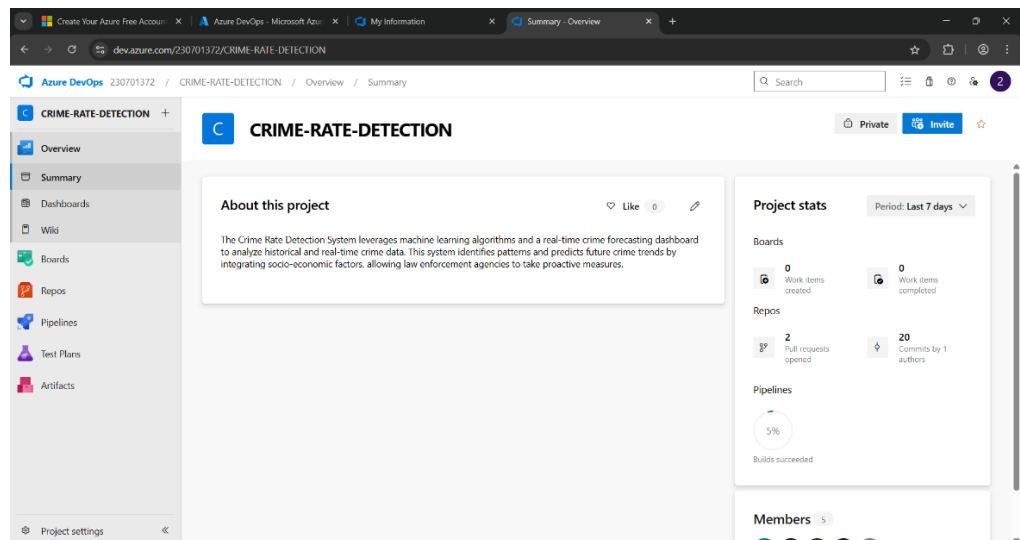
Create Your Azure Free Account ×
Azure DevOps - Microsoft Azur ×
My Information ×
Summary - Overview ×
+

dev.azure.com/230701372/CRIME-RATE-DETECTION

Azure DevOps 230701372 / CRIME-RATE-DETECTION / Overview / Summary

Search

2

C CRIME-RATE-DETECTION +

Overview
Summary
Dashboards
Wiki
Boards
Repos
Pipelines
Test Plans
Artifacts

Project settings «

C CRIME-RATE-DETECTION

Private Invite

About this project

Like 0

The Crime Rate Detection System leverages machine learning algorithms and a real-time crime forecasting dashboard to analyze historical and real-time crime data. This system identifies patterns and predicts future crime trends by integrating socio-economic factors, allowing law enforcement agencies to take proactive measures.

Project stats

Period: Last 7 days

Boards

0
Work items created

0
Work items completed

Repos

2
Pull requests opened

20
Commits by 1 authors

Pipelines

5%

Builds succeeded

Members 5